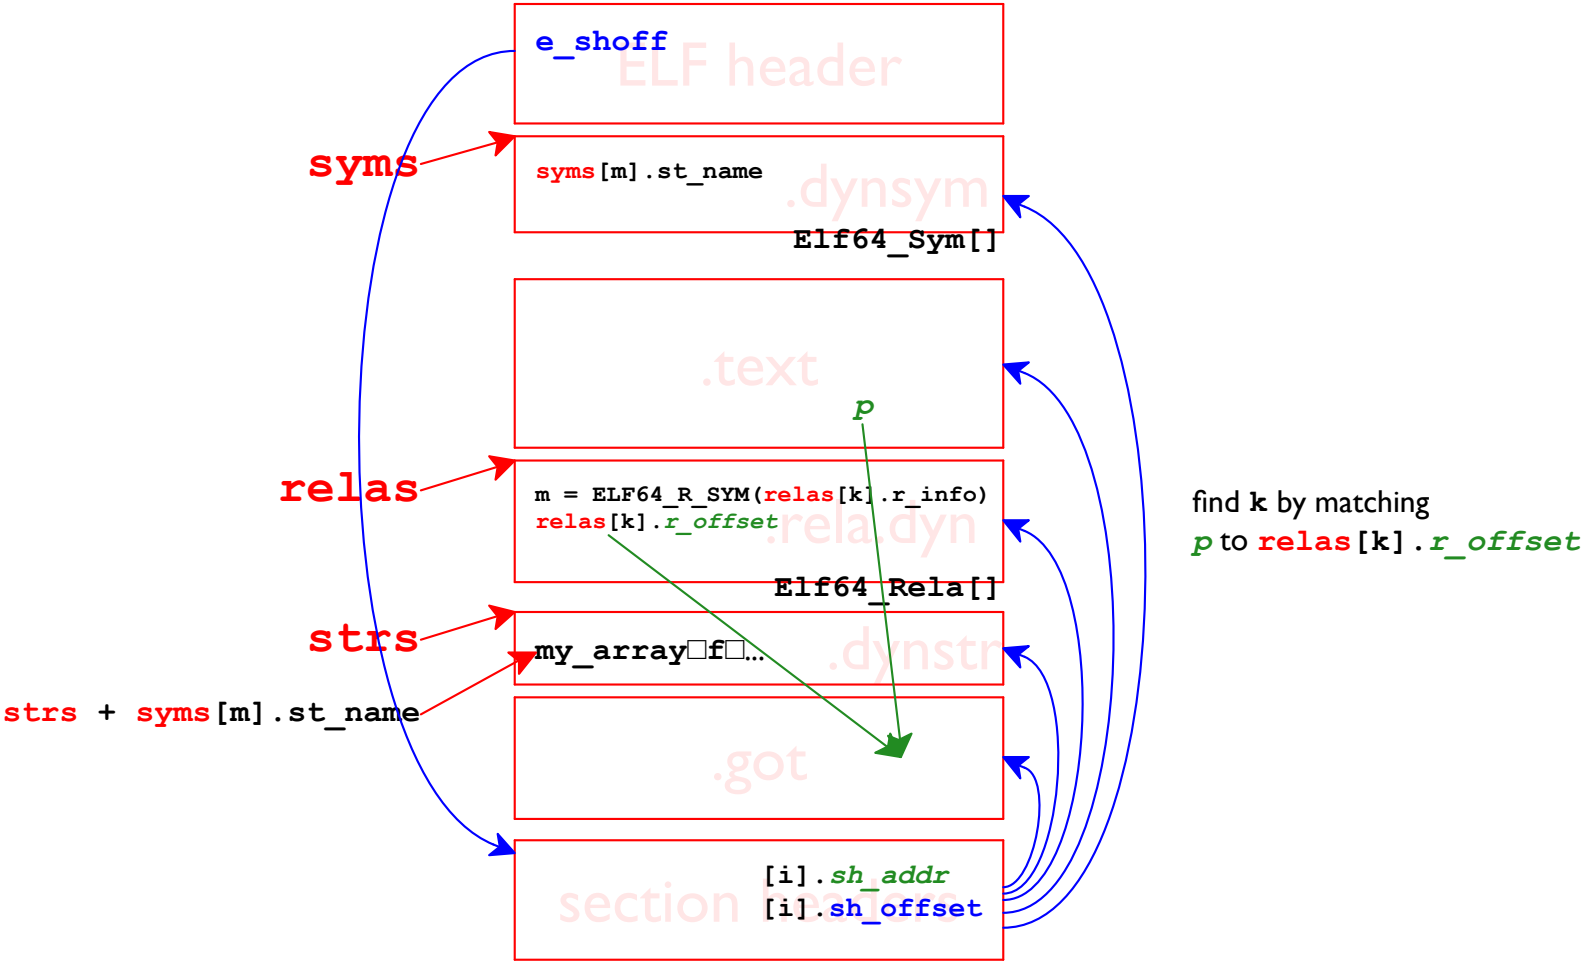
e_shoff
ELF header

syms

syms[m].st_name
.dynsym
Elf64_Sym[]

.text

p

relas

m = ELF64_R_SYM(relas[k].r_info)
relas[k].r_offset
.rela.dyn
Elf64_Rela[]

find k by matching
p to relas[k].r_offset

strs

my_array□f□...
.dynstr

strs + syms[m].st_name

.got

[i].sh_addr
[i].sh_offset
section headers